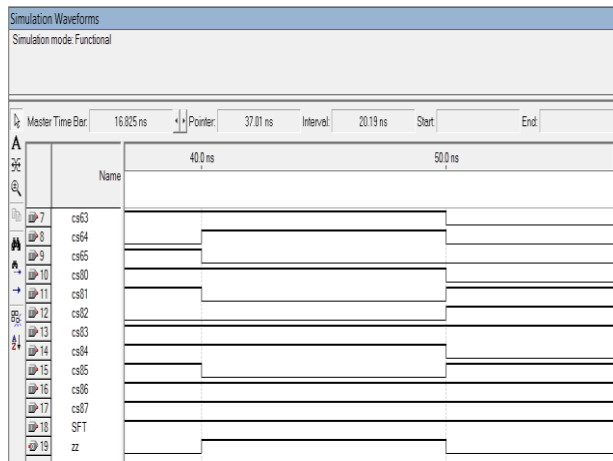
Simulation Waveforms

Simulation mode: Functional

Master Time Bar: 16.825 ns
Pointer: 37.01 ns
Interval: 20.19 ns
Start:
End:

A

40.0 ns
50.0 ns

Name

| | Name |
|---|---|
| 7 | cs63 |
| 8 | cs64 |
| 9 | cs65 |
| 10 | cs80 |
| 11 | cs81 |
| 12 | cs82 |
| 13 | cs83 |
| 14 | cs84 |
| 15 | cs85 |
| 16 | cs86 |
| 17 | cs87 |
| 18 | SFT |
| 19 | zz |